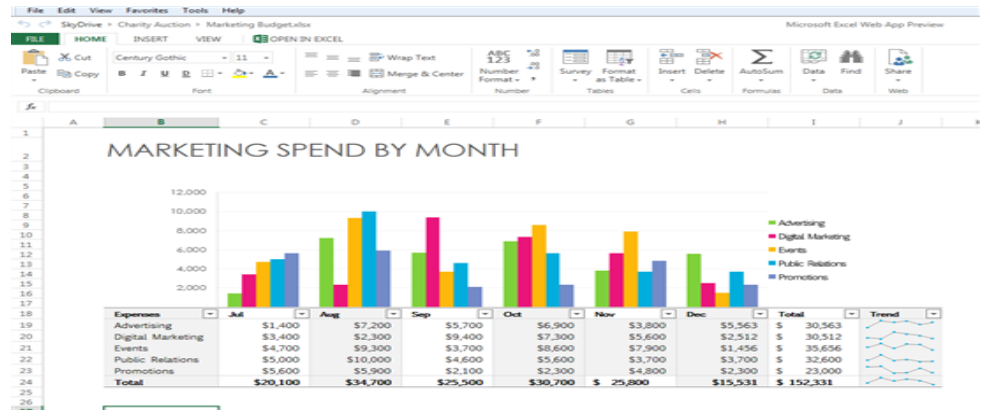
File Edit View Favorites Tools Help

SkyDrive › Charity Auction › Marketing Budget.xlsx

Microsoft Excel Web App Preview

FILE HOME INSERT VIEW OPEN IN EXCEL

Cut Copy Paste Clipboard

Century Gothic 11

B I U D

Font

Wrap Text Merge & Center

Alignment

ABC 123 Number Format

Number

Survey Format as Table

Tables

Insert Delete

Cells

AutoSum

Formulas

Data Find

Data

Share

Web

fx

A B C D E F G H I J K

1
2 MARKETING SPEND BY MONTH
3
4
5 12,000
6
7 10,000
8
9 8,000
10
11 6,000
12
13 4,000
14
15 2,000
16
17

Advertising
Digital Marketing
Events
Public Relations
Promotions

| Expenses | Jul | Aug | Sep | Oct | Nov | Dec | Total | Trend |
|---|---|---|---|---|---|---|---|---|
| Advertising | \$1,400 | \$7,200 | \$5,700 | \$6,900 | \$3,800 | \$5,563 | \$ 30,563 | |
| Digital Marketing | \$3,400 | \$2,300 | \$9,400 | \$7,300 | \$5,600 | \$2,512 | \$ 30,512 | |
| Events | \$4,700 | \$9,300 | \$3,700 | \$8,600 | \$7,900 | \$1,456 | \$ 35,656 | |
| Public Relations | \$5,000 | \$10,000 | \$4,600 | \$5,600 | \$3,700 | \$3,700 | \$ 32,600 | |
| Promotions | \$5,600 | \$5,900 | \$2,100 | \$2,300 | \$4,800 | \$2,300 | \$ 23,000 | |
| Total | \$20,100 | \$34,700 | \$25,500 | \$30,700 | \$ 25,800 | \$15,531 | \$ 152,331 | |

18
19
20
21
22
23
24
25
26